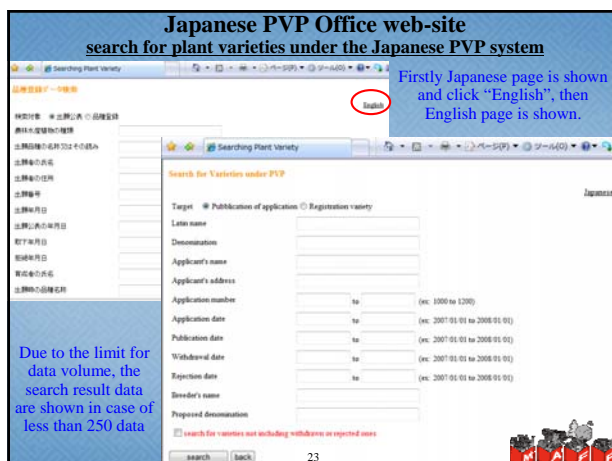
Japanese PVP Office web-site
search for plant varieties under the Japanese PVP system

Searching Plant Variety

品種登録データ検索

English

Firstly Japanese page is shown and click "English", then English page is shown.

Searching Plant Variety

Search for Varieties under PVP

Japanese

Target ◉ Publication of application ○ Registration variety

Latin name

Denomination

Applicant's name

Applicant's address

Application number to (ex: 1000 to 1200)

Application date to (ex: 2007/01/01 to 2008/01/01)

Publication date to (ex: 2007/01/01 to 2008/01/01)

Withdrawal date to (ex: 2007/01/01 to 2008/01/01)

Rejection date to (ex: 2007/01/01 to 2008/01/01)

Breeder's name

Proposed denomination

search for varieties not including withdrawn or rejected ones

search back

Due to the limit for data volume, the search result data are shown in case of less than 250 data

23